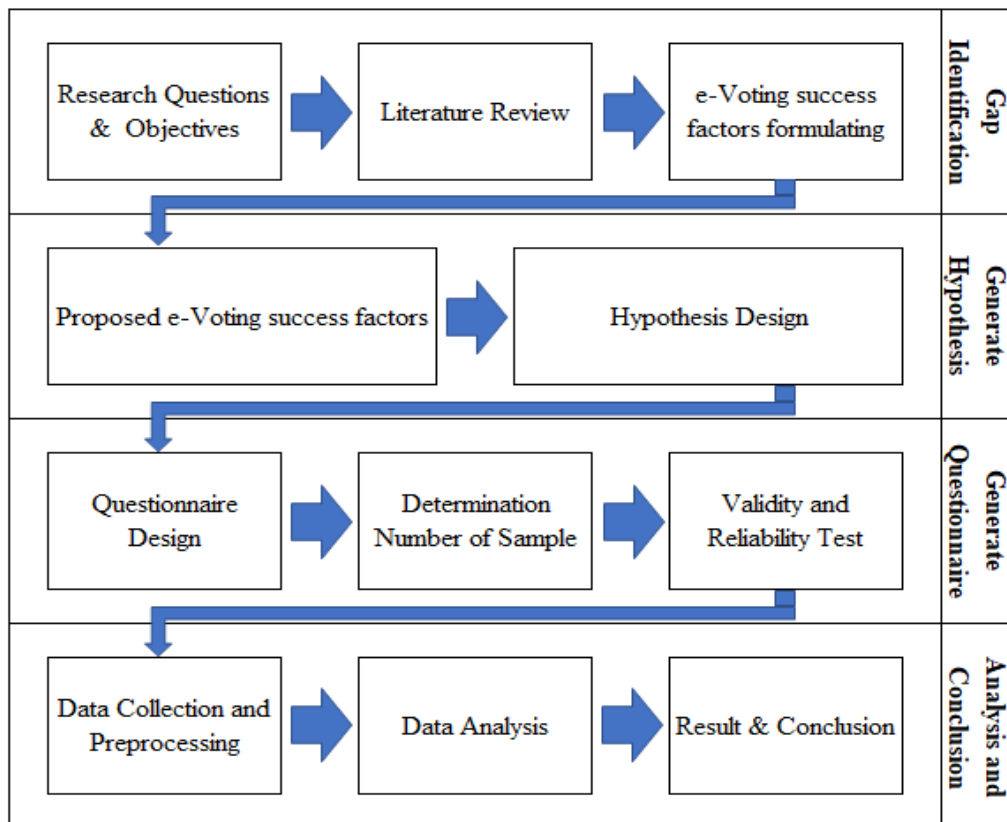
Research Questions & Objectives

Literature Review

e-Voting success factors formulating

Gap Identification

Proposed e-Voting success factors

Hypothesis Design

Generate Hypothesis

Questionnaire Design

Determination Number of Sample

Validity and Reliability Test

Generate Questionnaire

Data Collection and Preprocessing

Data Analysis

Result & Conclusion

Analysis and Conclusion